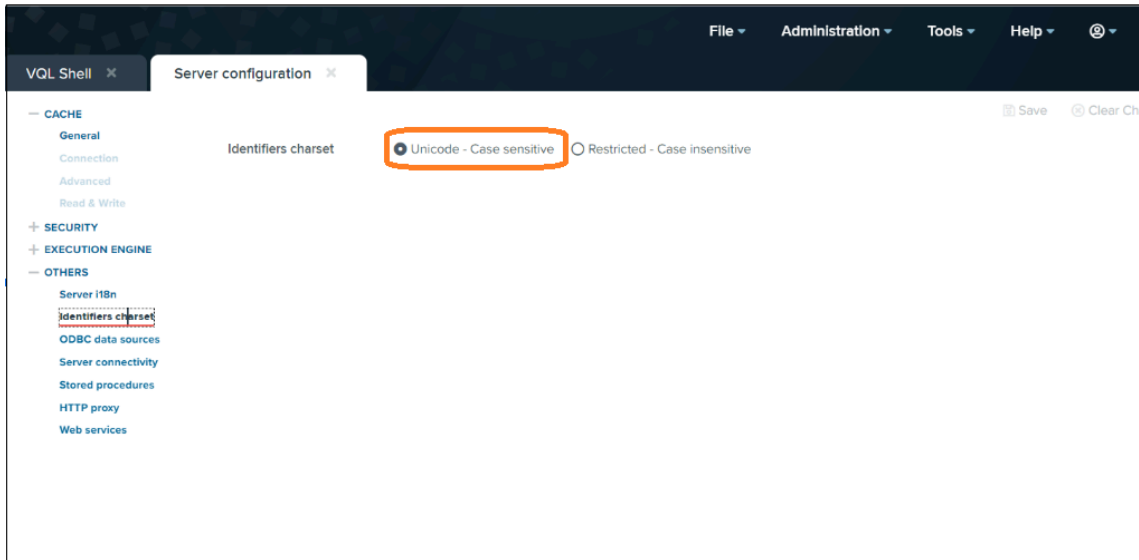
File ▾ Administration ▾ Tools ▾ Help ▾

VQL Shell ✕ Server configuration ✕

Save Clear Ch

— CACHE
General
Connection
Advanced
Read & Write
+ SECURITY
+ EXECUTION ENGINE
— OTHERS
Server i18n
Identifiers charset
ODBC data sources
Server connectivity
Stored procedures
HTTP proxy
Web services

Identifiers charset
Unicode - Case sensitive
Restricted - Case insensitive